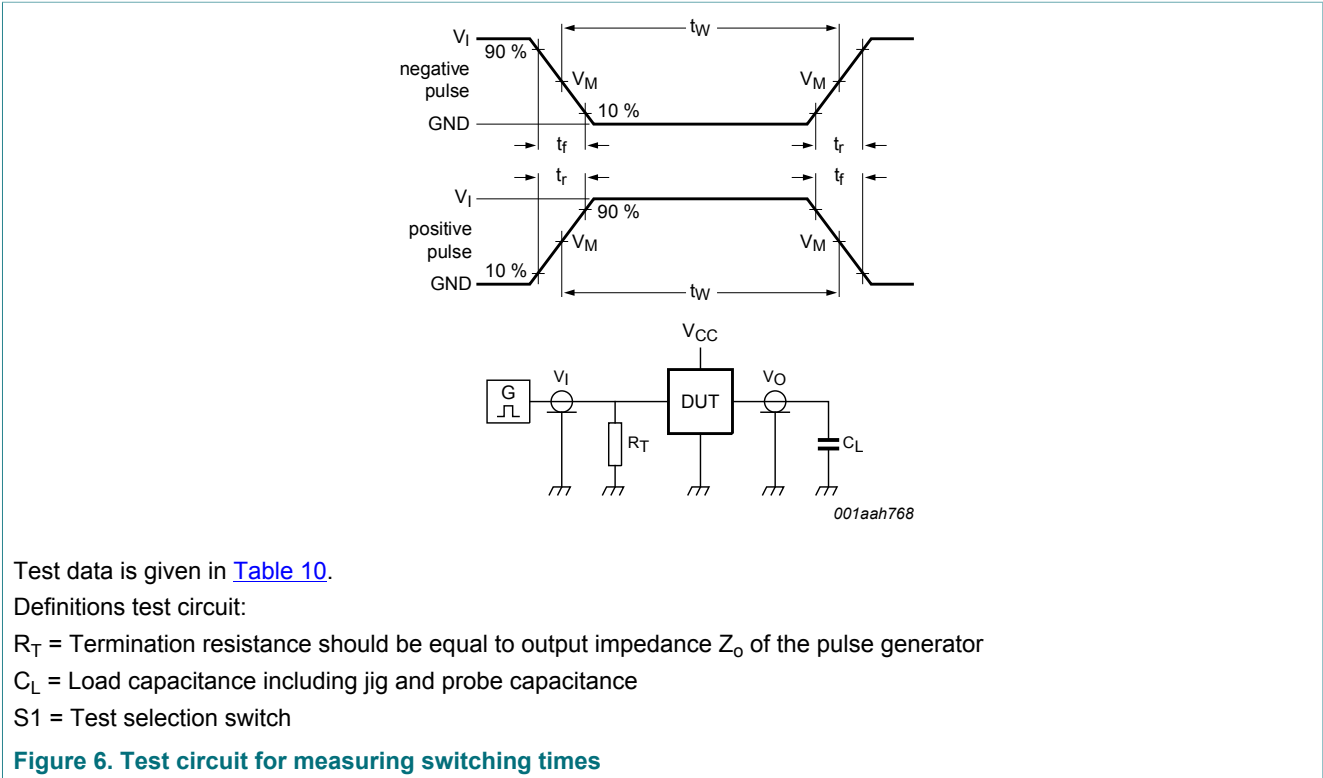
$V_I$

90 %

negative pulse

$V_M$

10 %

GND

$t_W$

$V_M$

$t_f$

$t_r$

$t_r$

$t_f$

$V_I$

90 %

positive pulse

$V_M$

10 %

GND

$V_M$

$t_W$

$V_{CC}$

G

$V_I$

$R_T$

DUT

$V_O$

$C_L$

001aah768

Test data is given in Table 10.

Definitions test circuit:

$R_T$ = Termination resistance should be equal to output impedance $Z_o$ of the pulse generator

$C_L$ = Load capacitance including jig and probe capacitance

S1 = Test selection switch

Figure 6. Test circuit for measuring switching times